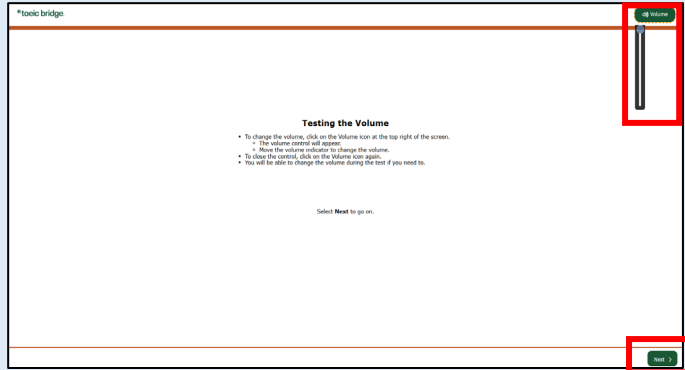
toeic bridge

Volume

Testing the Volume

- To change the volume, click on the Volume icon at the top right of the screen.
  - The volume control will appear.
  - Move the volume indicator to change the volume.
- To close the control, click on the Volume icon again.
- You will be able to change the volume during the test if you need to.

Select **Next** to go on.

Next